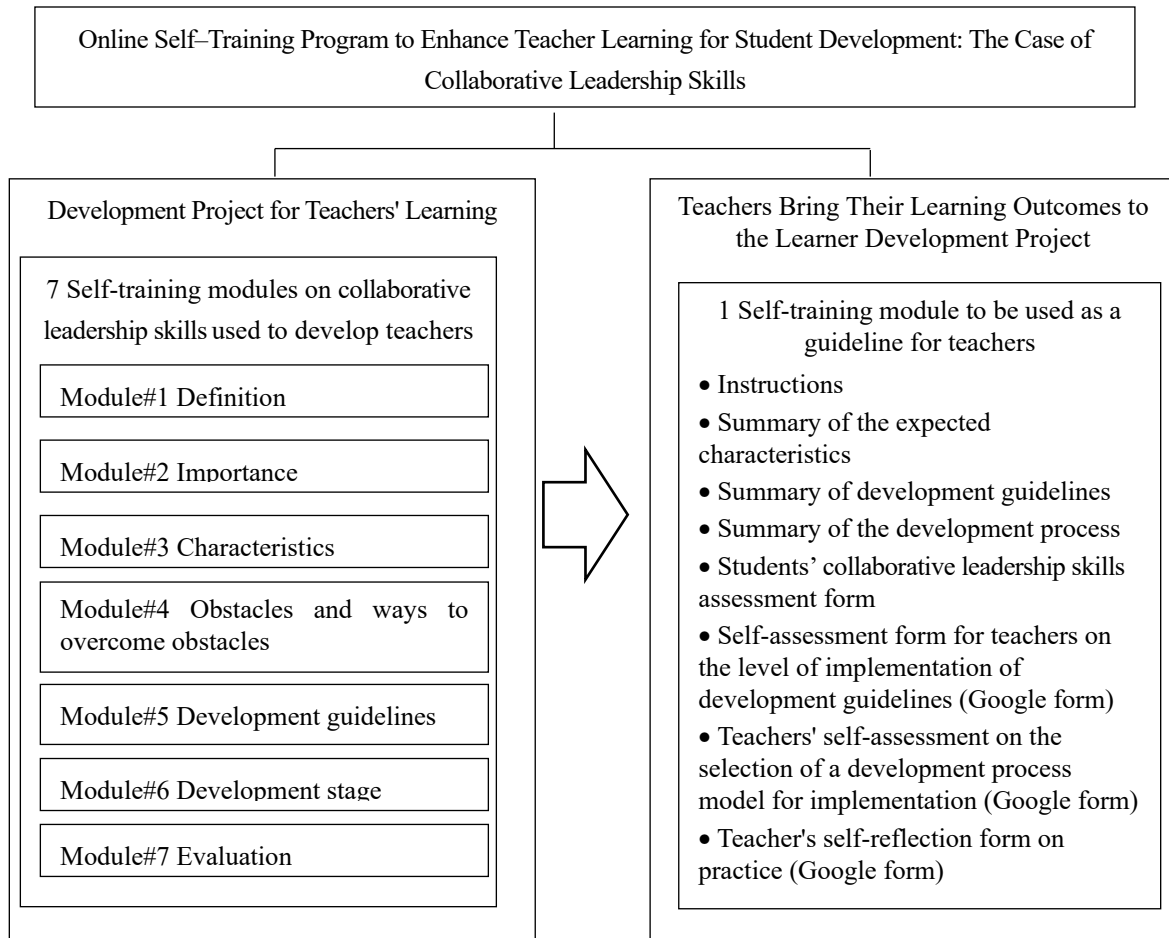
Online Self–Training Program to Enhance Teacher Learning for Student Development: The Case of Collaborative Leadership Skills

Development Project for Teachers' Learning

7 Self-training modules on collaborative leadership skills used to develop teachers

Module#1 Definition

Module#2 Importance

Module#3 Characteristics

Module#4 Obstacles and ways to overcome obstacles

Module#5 Development guidelines

Module#6 Development stage

Module#7 Evaluation

Teachers Bring Their Learning Outcomes to the Learner Development Project

1 Self-training module to be used as a guideline for teachers

• Instructions
• Summary of the expected characteristics
• Summary of development guidelines
• Summary of the development process
• Students' collaborative leadership skills assessment form
• Self-assessment form for teachers on the level of implementation of development guidelines (Google form)
• Teachers' self-assessment on the selection of a development process model for implementation (Google form)
• Teacher's self-reflection form on practice (Google form)